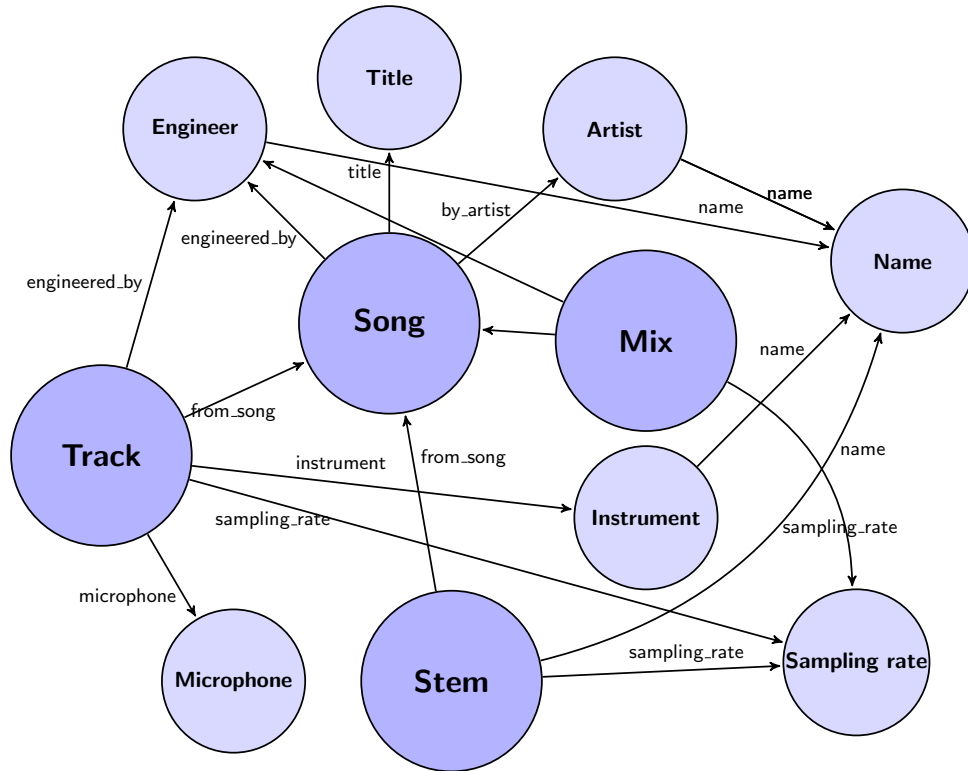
Title

Engineer

Artist

title

name

name

by_artist

Name

engineered_by

engineered_by

Song

Mix

name

from_song

Track

from_song

name

instrument

Instrument

sampling_rate

sampling_rate

microphone

sampling_rate

Microphone

Stem

Sampling rate